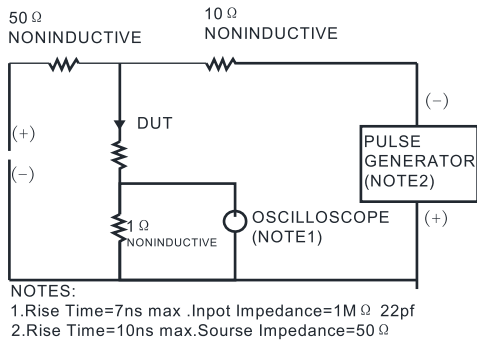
50 Ω
NONINDUCTIVE

10 Ω
NONINDUCTIVE

(+)

(−)

DUT

(−)

PULSE GENERATOR (NOTE2)

(+)

1 Ω
NONINDUCTIVE

OSCILLOSCOPE (NOTE1)

NOTES:
1.Rise Time=7ns max .Inpot Impedance=1M Ω 22pf
2.Rise Time=10ns max.Sourse Impedance=50 Ω